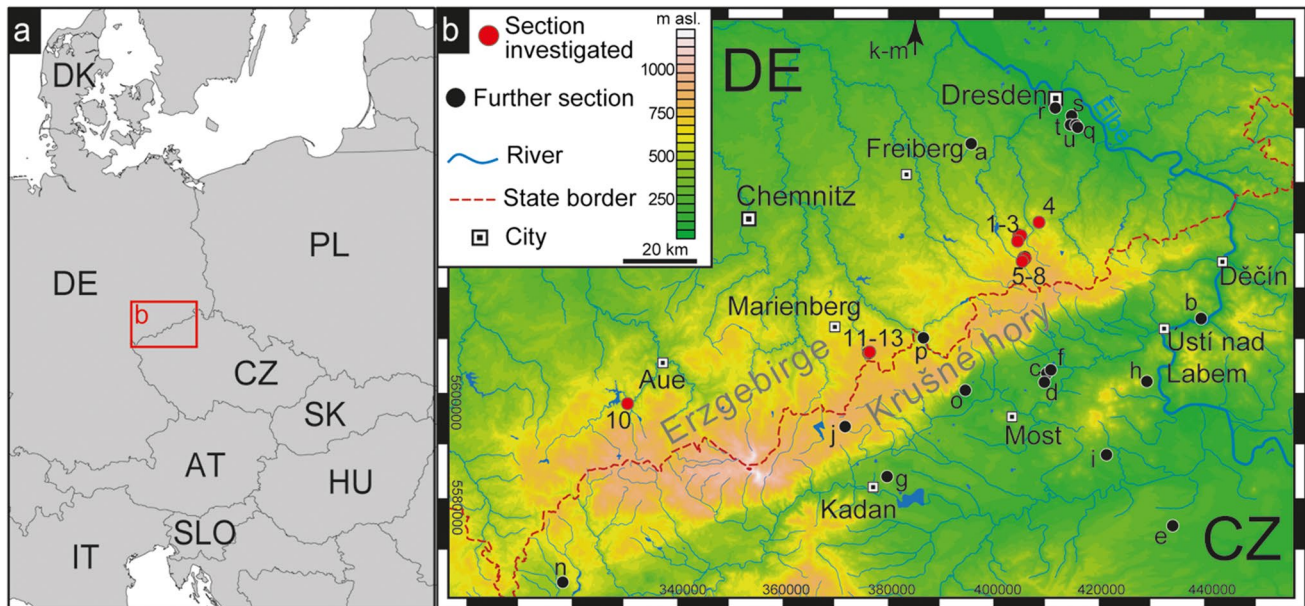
a

DK
DE
PL
b
CZ
SK
AT
HU
IT
SLO

b

Section investigated
Further section
River
State border
City

m asl.
1000
750
500
250

20 km

k-m

DE

Dresden
r
s
t
u
q
Elbe
Freiberg
a
Chemnitz
1-3
4
5-8
Děčín
b
Marienberg
11-13
p
Ústí nad Labem
Aue
Erzgebirge
Krušné hory
f
c
d
h
o
10
j
Most
i
g
Kadan
e
CZ
n

5600000
5580000

340000
360000
380000
400000
420000
440000